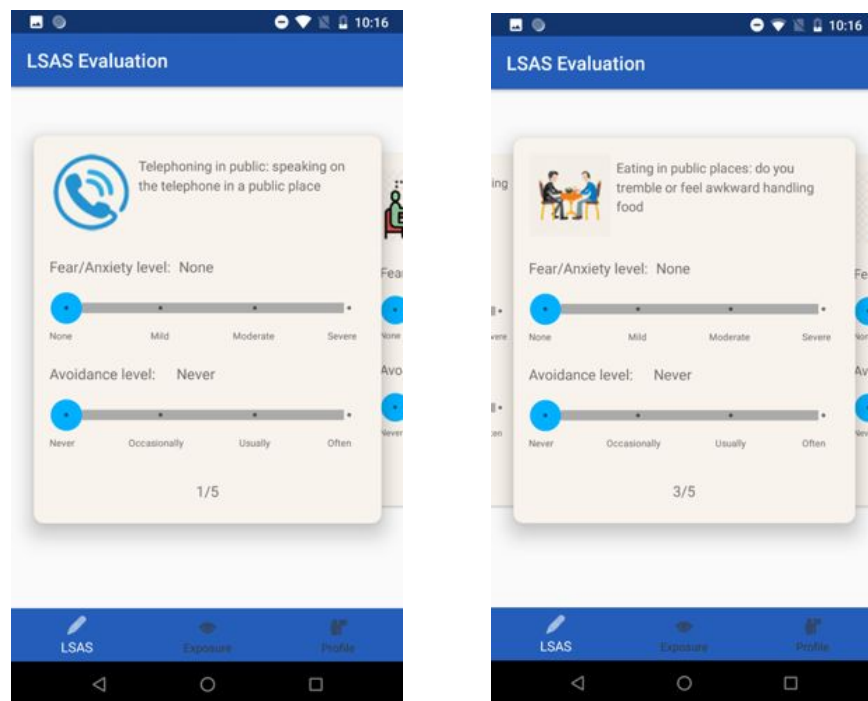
10:16

LSAS Evaluation

Telephoning in public: speaking on the telephone in a public place

Fear/Anxiety level: None

None Mild Moderate Severe

Avoidance level: Never

Never Occasionally Usually Often

1/5

LSAS Exposure Profile

10:16

LSAS Evaluation

ing

Eating in public places: do you tremble or feel awkward handling food

Fear/Anxiety level: None

None Mild Moderate Severe

Avoidance level: Never

Never Occasionally Usually Often

3/5

LSAS Exposure Profile